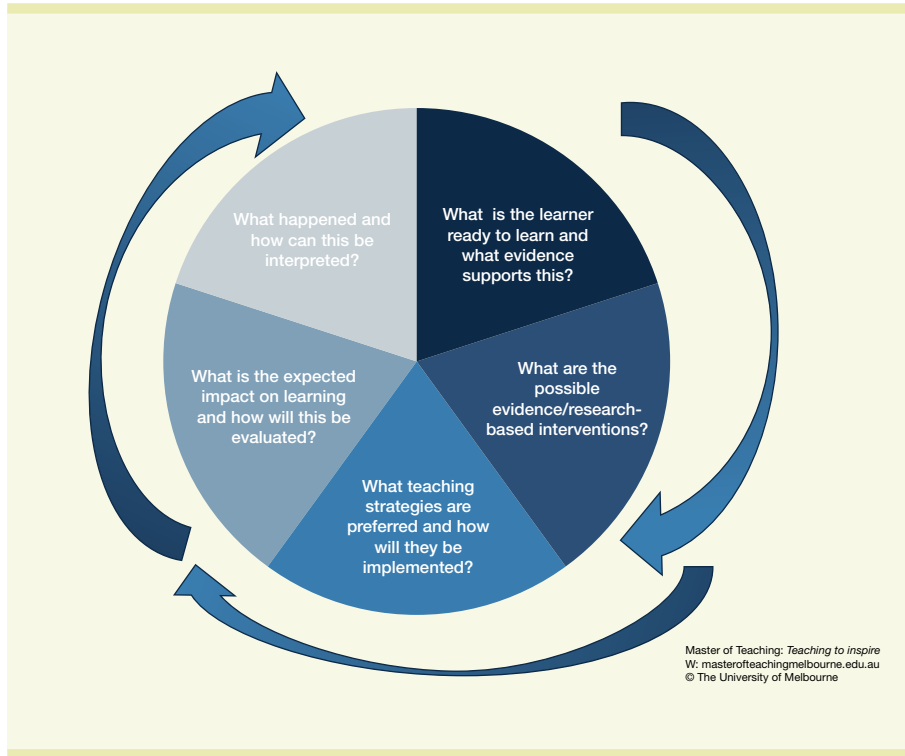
What is the learner ready to learn and what evidence supports this?

What are the possible evidence/research-based interventions?

What teaching strategies are preferred and how will they be implemented?

What is the expected impact on learning and how will this be evaluated?

What happened and how can this be interpreted?

Master of Teaching: Teaching to inspire
W: masterofteachingmelbourne.edu.au
© The University of Melbourne